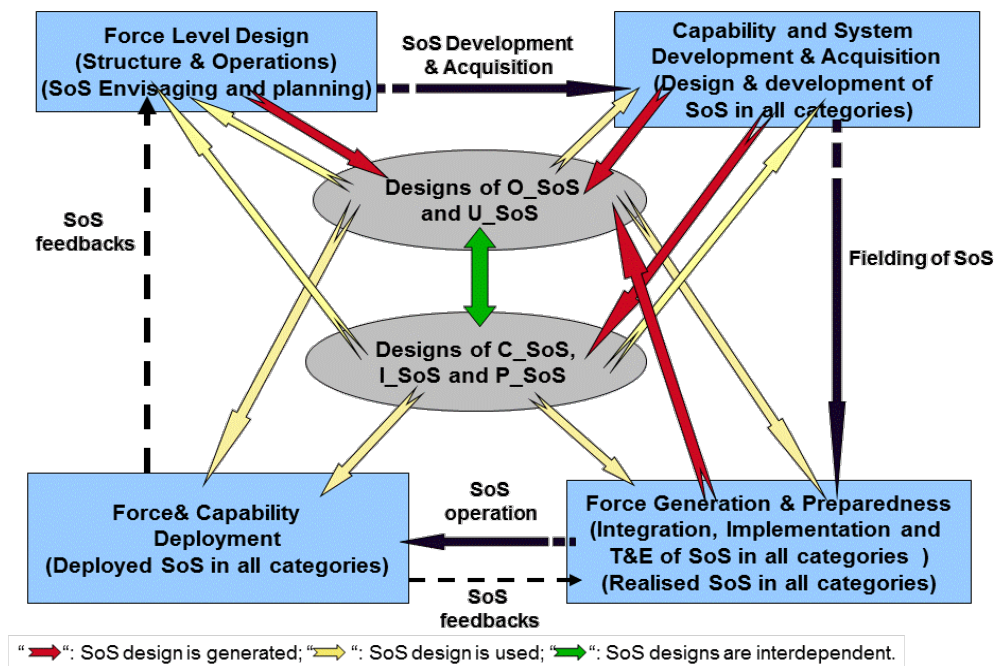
Force Level Design (Structure & Operations) (SoS Envisaging and planning)

SoS Development & Acquisition

Capability and System Development & Acquisition (Design & development of SoS in all categories)

Designs of O_SoS and U_SoS

SoS feedbacks

Fielding of SoS

Designs of C_SoS, I_SoS and P_SoS

Force& Capability Deployment (Deployed SoS in all categories)

SoS operation

Force Generation & Preparedness (Integration, Implementation and T&E of SoS in all categories ) (Realised SoS in all categories)

SoS feedbacks

" ": SoS design is generated; " ": SoS design is used; " ": SoS designs are interdependent.